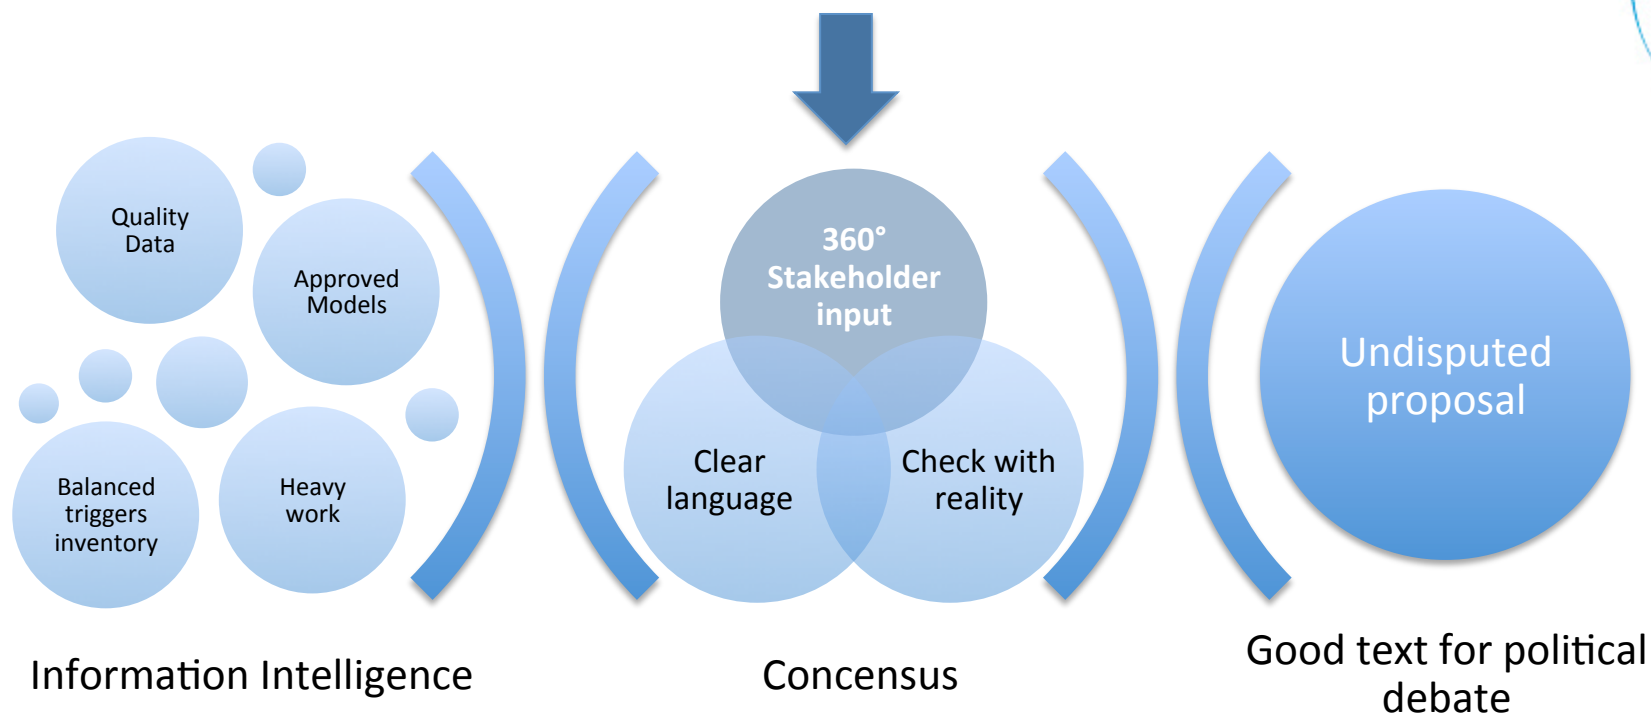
Quality Data

Approved Models

Balanced triggers inventory

Heavy work

360° Stakeholder input

Clear language

Check with reality

Undisputed proposal

Information Intelligence

Concensus

Good text for political debate